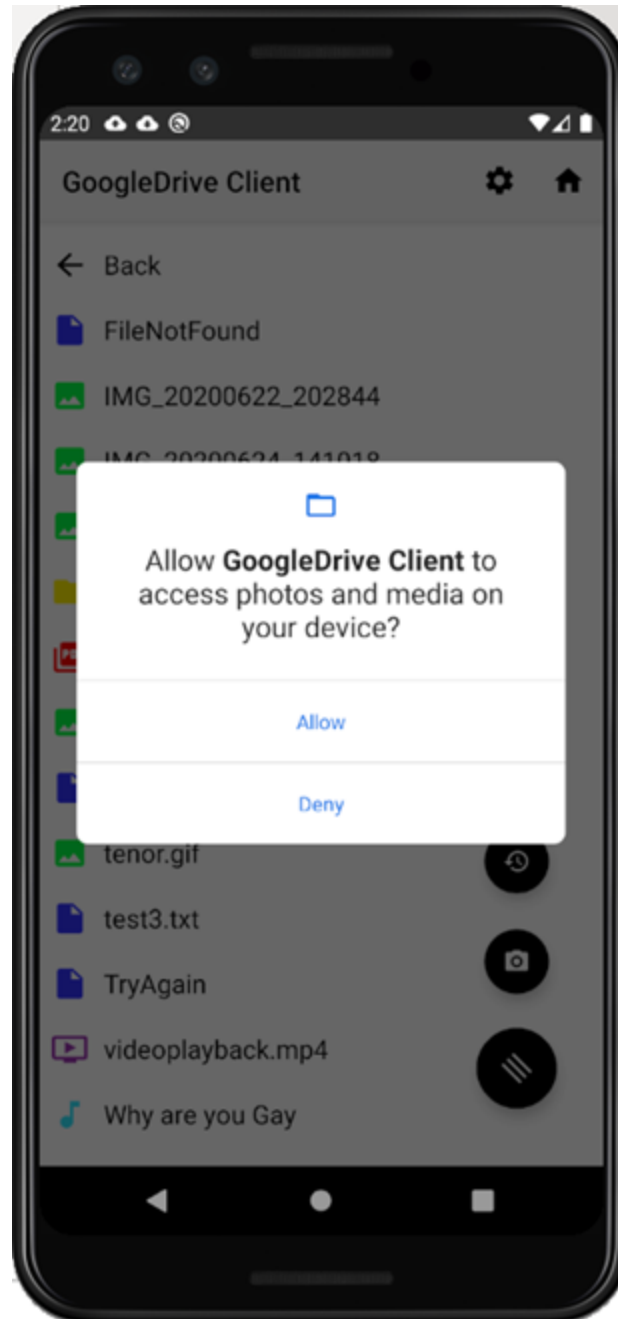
2:20

GoogleDrive Client

Back

FileNotFound

IMG_20200622_202844

IMG_20200624_141018

Allow **GoogleDrive Client** to access photos and media on your device?

Allow

Deny

tenor.gif

test3.txt

TryAgain

videoplayback.mp4

Why are you Gay